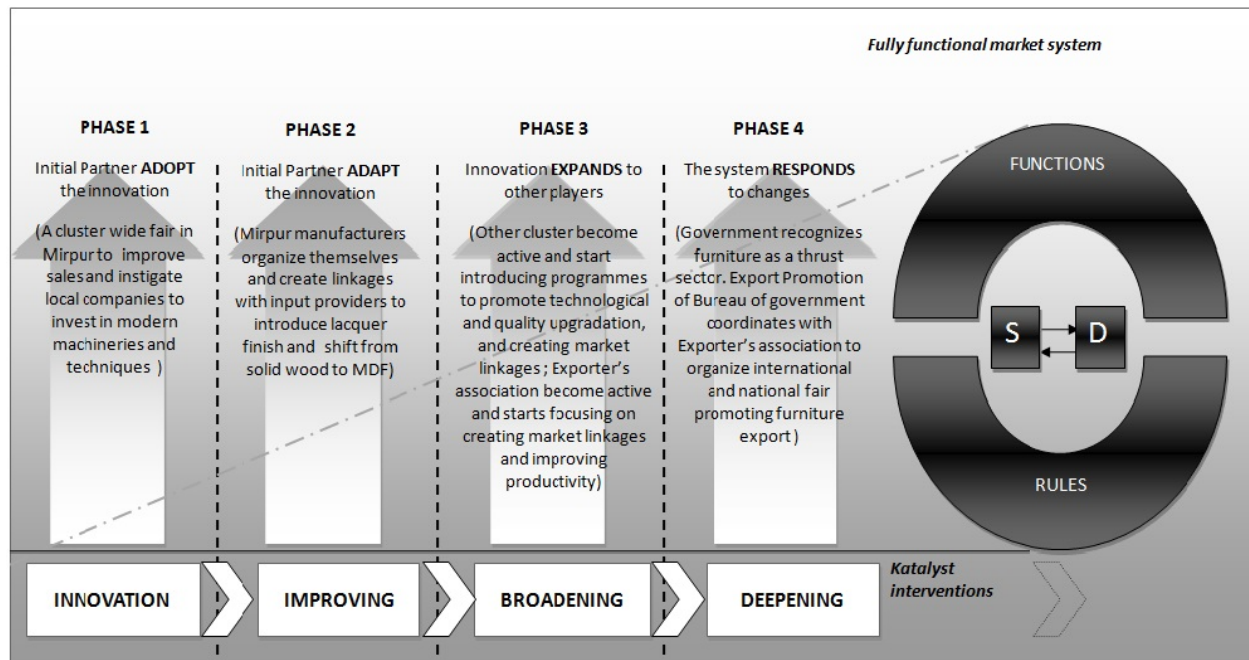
Fully functional market system

PHASE 1

Initial Partner ADOPT the innovation

(A cluster wide fair in Mirpur to improve sales and instigate local companies to invest in modern machineries and techniques )

PHASE 2

Initial Partner ADAPT the innovation

(Mirpur manufacturers organize themselves and create linkages with input providers to introduce lacquer finish and shift from solid wood to MDF)

PHASE 3

Innovation EXPANDS to other players

(Other cluster become active and start introducing programmes to promote technological and quality upgradation, and creating market linkages ; Exporter's association become active and starts focusing on creating market linkages and improving productivity)

PHASE 4

The system RESPONDS to changes

(Government recognizes furniture as a thrust sector. Export Promotion of Bureau of government coordinates with Exporter's association to organize international and national fair promoting furniture export )

FUNCTIONS

S

D

RULES

INNOVATION

IMPROVING

BROADENING

DEEPENING

Katalyst interventions